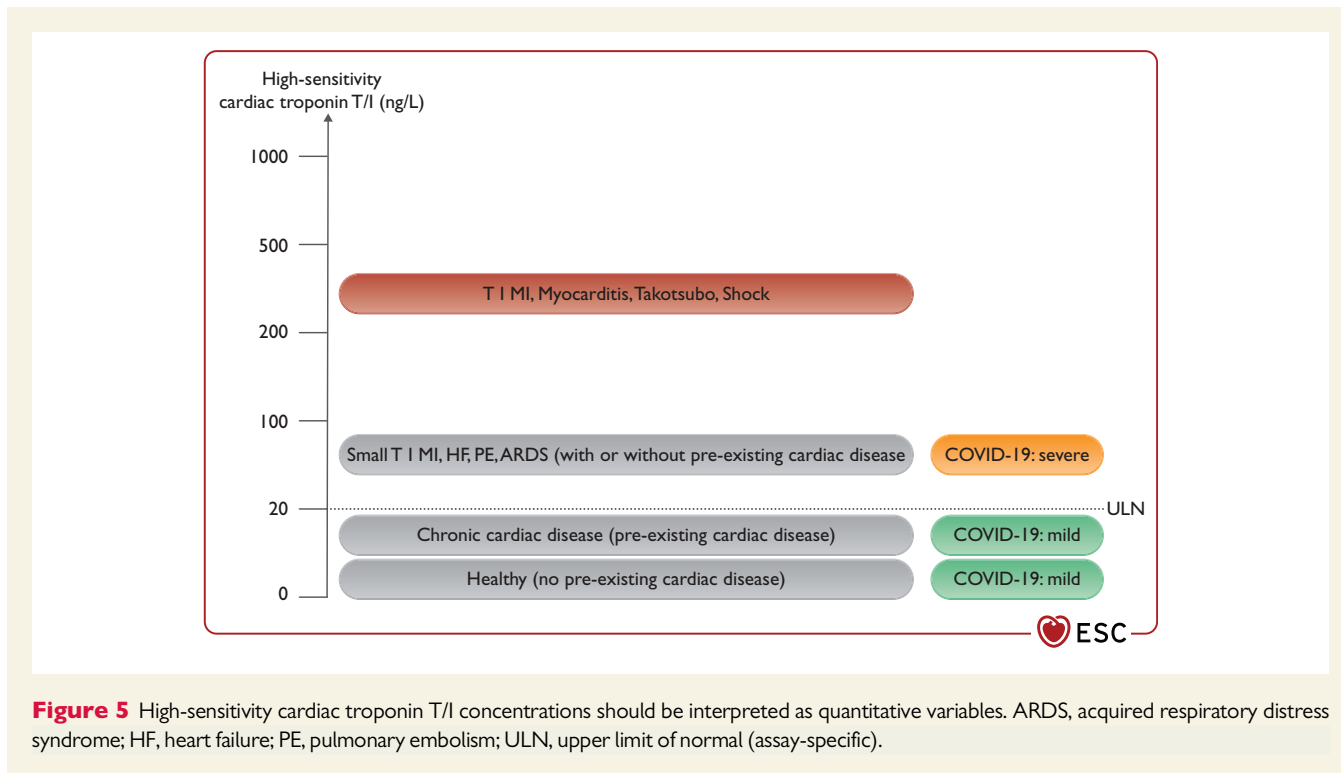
High-sensitivity cardiac troponin T/I (ng/L)

1000

500

200

100

20

0

T 1 MI, Myocarditis, Takotsubo, Shock

Small T 1 MI, HF, PE, ARDS (with or without pre-existing cardiac disease

COVID-19: severe

ULN

Chronic cardiac disease (pre-existing cardiac disease)

COVID-19: mild

Healthy (no pre-existing cardiac disease)

COVID-19: mild

ESC

**Figure 5** High-sensitivity cardiac troponin T/I concentrations should be interpreted as quantitative variables. ARDS, acquired respiratory distress syndrome; HF, heart failure; PE, pulmonary embolism; ULN, upper limit of normal (assay-specific).